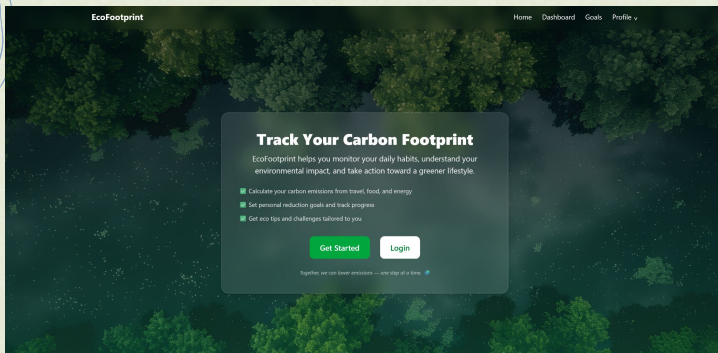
EcoFootprint

Home Dashboard Goals Profile ⌄

Track Your Carbon Footprint

EcoFootprint helps you monitor your daily habits, understand your environmental impact, and take action toward a greener lifestyle.

☑ Calculate your carbon emissions from travel, food, and energy
☑ Set personal reduction goals and track progress
☑ Get eco tips and challenges tailored to you

Get Started Login

Together we can lower emissions — one step at a time. 🌍